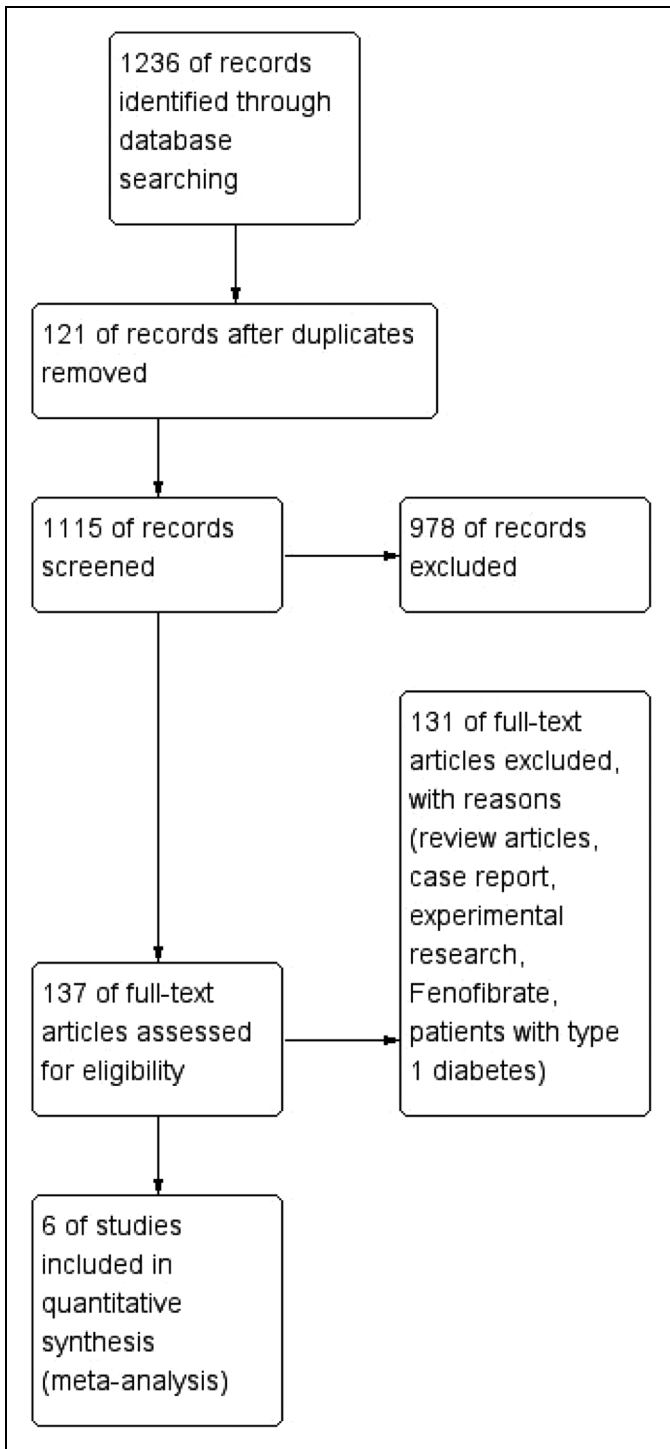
1236 of records identified through database searching

121 of records after duplicates removed

1115 of records screened

978 of records excluded

131 of full-text articles excluded, with reasons (review articles, case report, experimental research, Fenofibrate, patients with type 1 diabetes)

137 of full-text articles assessed for eligibility

6 of studies included in quantitative synthesis (meta-analysis)